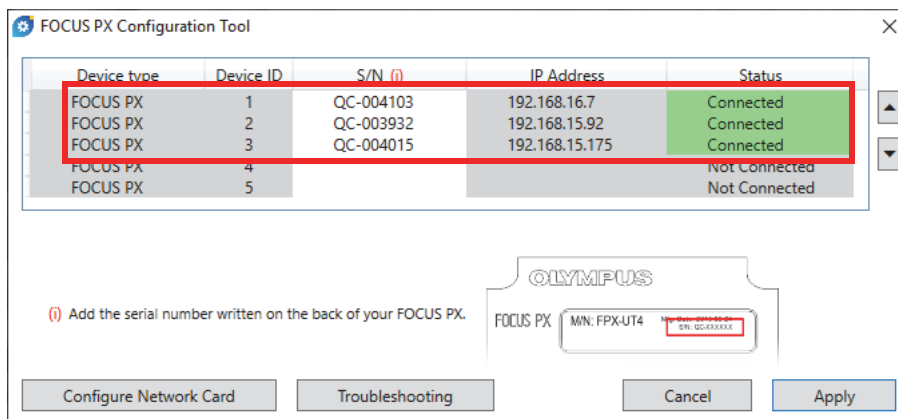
FOCUS PX Configuration Tool

| Device type | Device ID | S/N (i) | IP Address | Status |
|---|---|---|---|---|
| FOCUS PX | 1 | QC-004103 | 192.168.16.7 | Connected |
| FOCUS PX | 2 | QC-003932 | 192.168.15.92 | Connected |
| FOCUS PX | 3 | QC-004015 | 192.168.15.175 | Connected |
| FOCUS PX | 4 | | | Not Connected |
| FOCUS PX | 5 | | | Not Connected |

(i) Add the serial number written on the back of your FOCUS PX.

OLYMPUS

FOCUS PX M/N: FPX-UT4 Mfg Date: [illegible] S/N: QC-XXXXXX

Configure Network Card
Troubleshooting
Cancel
Apply